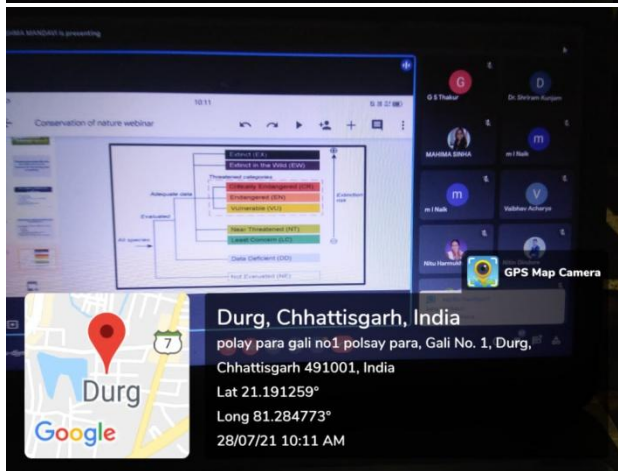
MAHIMA MANDAVI is presenting

10:11

Conservation of nature webinar

Extinct (EX)
Extinct in the Wild (EW)
Threatened categories
Critically Endangered (CR)
Endangered (EN)
Vulnerable (VU)
Adequate data
Extinction risk
Evaluated
All species
Near Threatened (NT)
Least Concern (LC)
Data Deficient (DD)
Not Evaluated (NE)

G
G S Thakur
D
Dr. Shriram Kunjam
MAHIMA SINHA
m
m l Naik
m
m l Naik
V
Vaibhav Acharya
Nitu Harmukh
Nitin Dhidhare

GPS Map Camera

7
Durg
Google

Durg, Chhattisgarh, India
polay para gali no1 polsay para, Gali No. 1, Durg, Chhattisgarh 491001, India
Lat 21.191259°
Long 81.284773°
28/07/21 10:11 AM